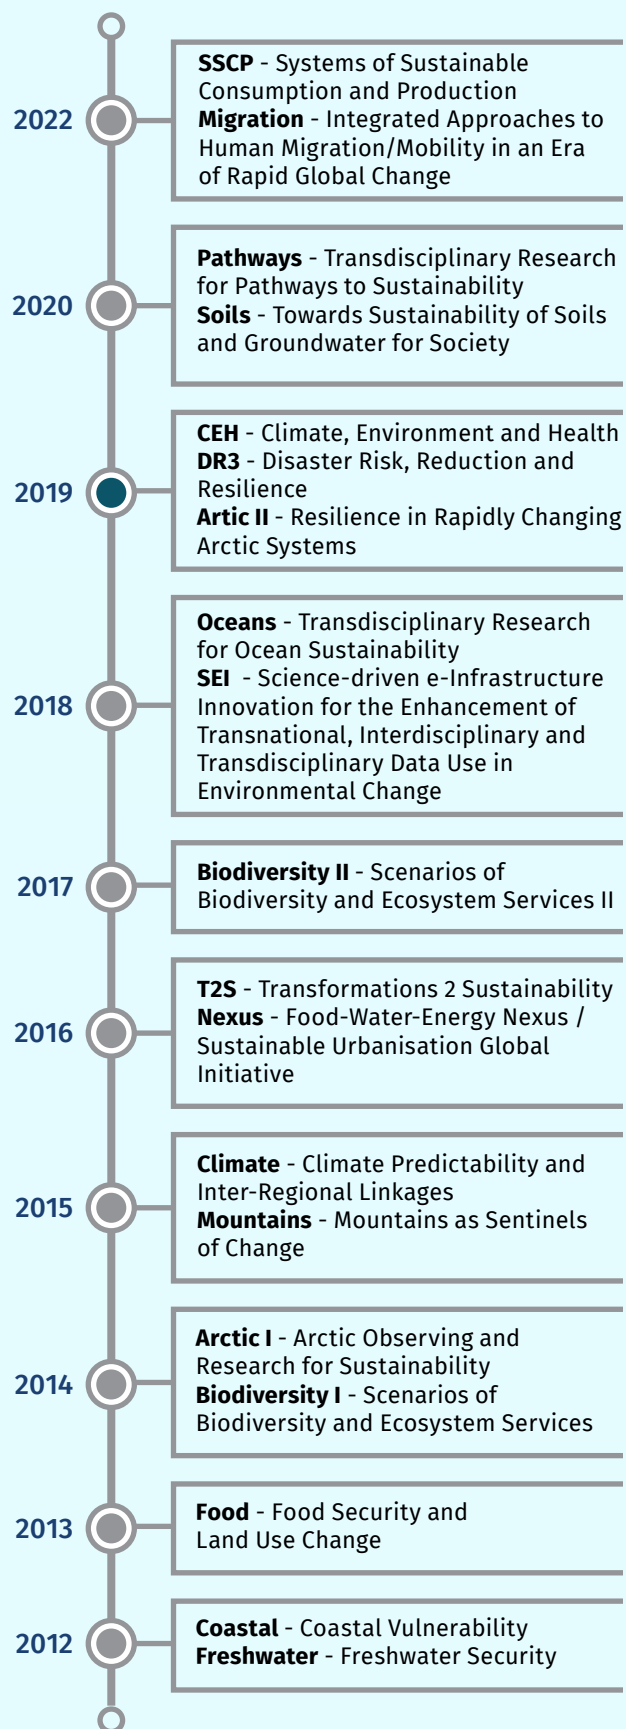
2022
**SSCP** - Systems of Sustainable Consumption and Production
**Migration** - Integrated Approaches to Human Migration/Mobility in an Era of Rapid Global Change

2020
**Pathways** - Transdisciplinary Research for Pathways to Sustainability
**Soils** - Towards Sustainability of Soils and Groundwater for Society

2019
**CEH** - Climate, Environment and Health
**DR3** - Disaster Risk, Reduction and Resilience
**Artic II** - Resilience in Rapidly Changing Arctic Systems

2018
**Oceans** - Transdisciplinary Research for Ocean Sustainability
**SEI** - Science-driven e-Infrastructure Innovation for the Enhancement of Transnational, Interdisciplinary and Transdisciplinary Data Use in Environmental Change

2017
**Biodiversity II** - Scenarios of Biodiversity and Ecosystem Services II

2016
**T2S** - Transformations 2 Sustainability
**Nexus** - Food-Water-Energy Nexus / Sustainable Urbanisation Global Initiative

2015
**Climate** - Climate Predictability and Inter-Regional Linkages
**Mountains** - Mountains as Sentinels of Change

2014
**Arctic I** - Arctic Observing and Research for Sustainability
**Biodiversity I** - Scenarios of Biodiversity and Ecosystem Services

2013
**Food** - Food Security and Land Use Change

2012
**Coastal** - Coastal Vulnerability
**Freshwater** - Freshwater Security